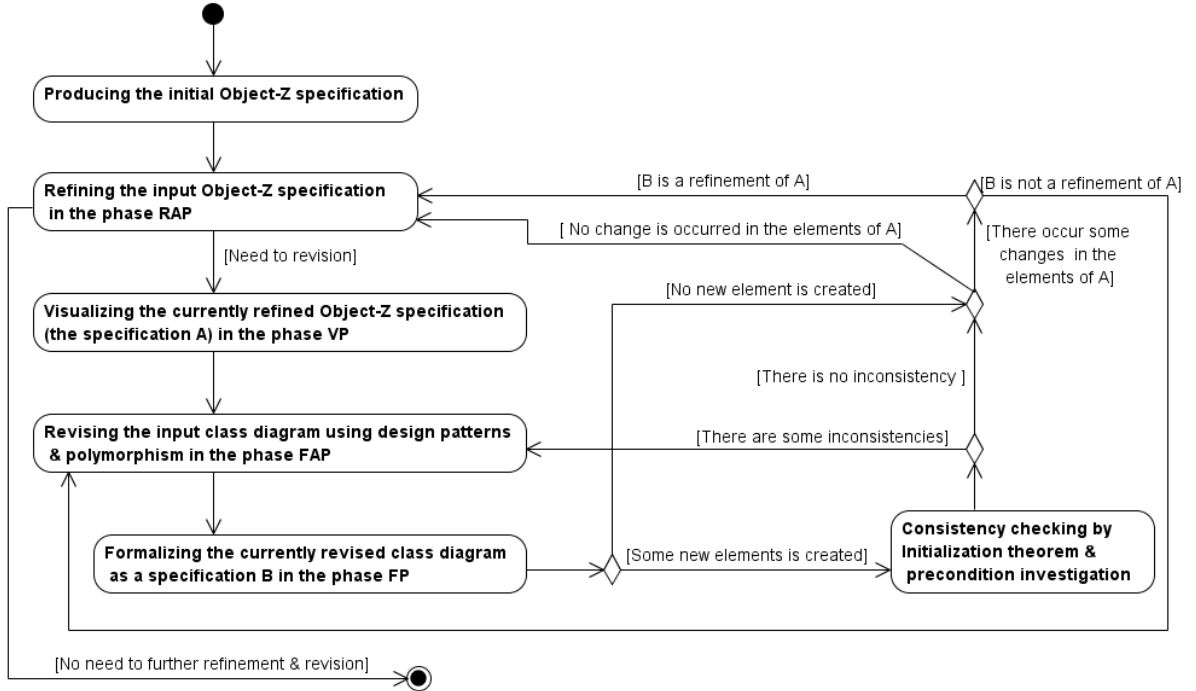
Producing the initial Object-Z specification

Refining the input Object-Z specification in the phase RAP

[B is a refinement of A]

[B is not a refinement of A]

[ No change is occurred in the elements of A]

[There occur some changes in the elements of A]

[Need to revision]

Visualizing the currently refined Object-Z specification (the specification A) in the phase VP

[No new element is created]

[There is no inconsistency ]

Revising the input class diagram using design patterns & polymorphism in the phase FAP

[There are some inconsistencies]

Formalizing the currently revised class diagram as a specification B in the phase FP

[Some new elements is created]

Consistency checking by Initialization theorem & precondition investigation

[No need to further refinement & revision]